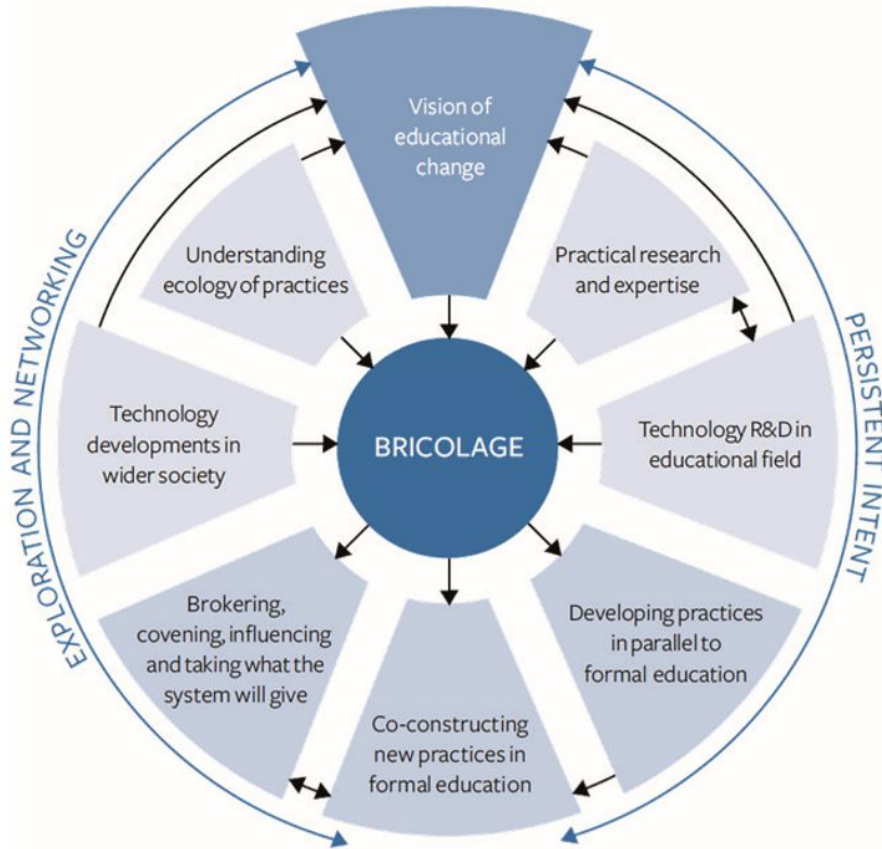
Vision of educational change

Understanding ecology of practices

Practical research and expertise

Technology developments in wider society

BRICOLAGE

Technology R&D in educational field

Brokering, covening, influencing and taking what the system will give

Co-constructing new practices in formal education

Developing practices in parallel to formal education

EXPLORATION AND NETWORKING

PERSISTENT INTENT